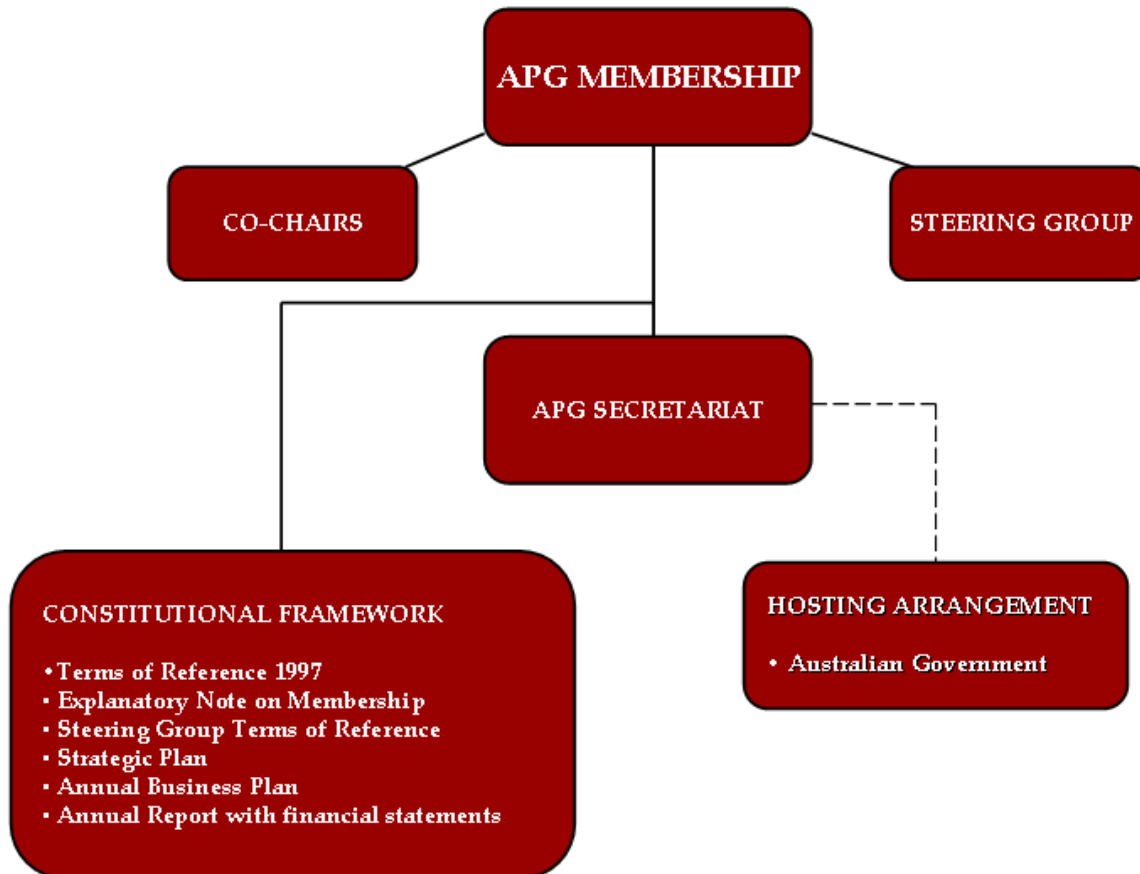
APG MEMBERSHIP

CO-CHAIRS

STEERING GROUP

APG SECRETARIAT

CONSTITUTIONAL FRAMEWORK

• Terms of Reference 1997
• Explanatory Note on Membership
• Steering Group Terms of Reference
• Strategic Plan
• Annual Business Plan
• Annual Report with financial statements

HOSTING ARRANGEMENT

• Australian Government